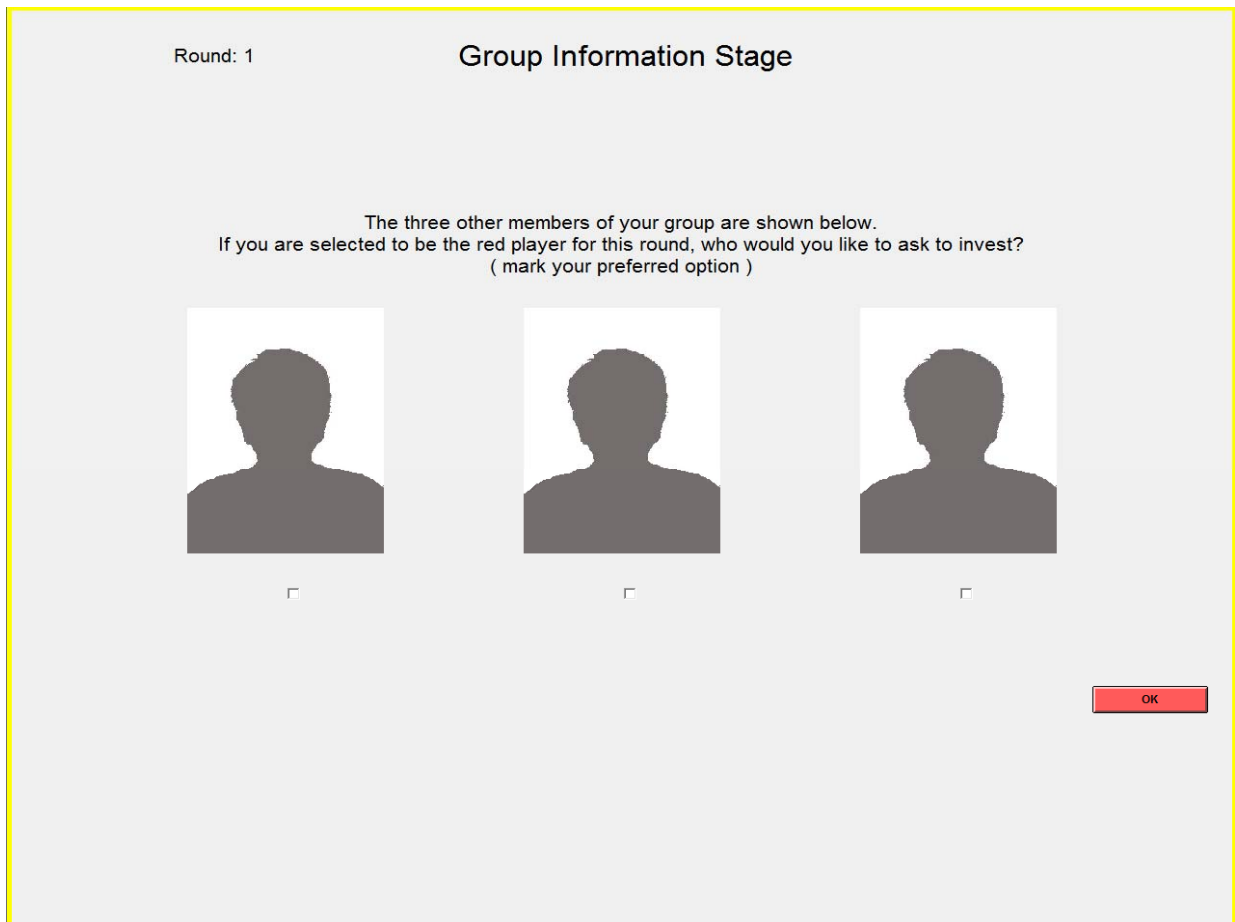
Round: 1

Group Information Stage

The three other members of your group are shown below.
If you are selected to be the red player for this round, who would you like to ask to invest?
( mark your preferred option )

OK